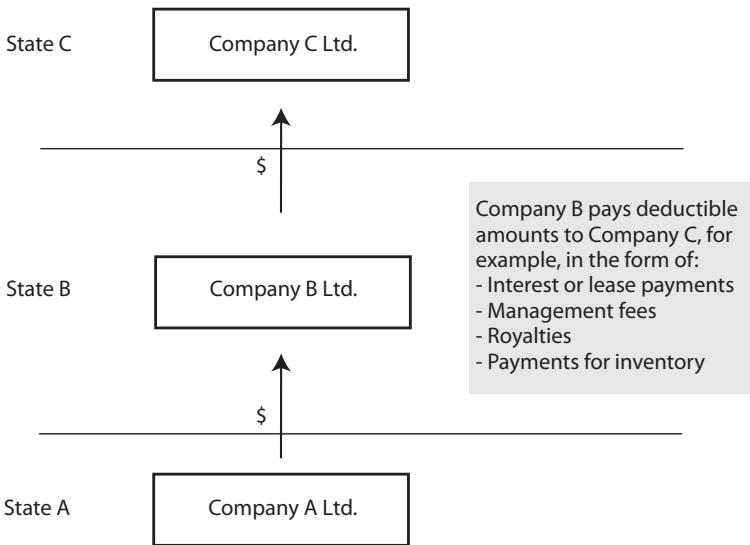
State C

Company C Ltd.

\$

Company B pays deductible amounts to Company C, for example, in the form of:
- Interest or lease payments
- Management fees
- Royalties
- Payments for inventory

State B

Company B Ltd.

\$

State A

Company A Ltd.